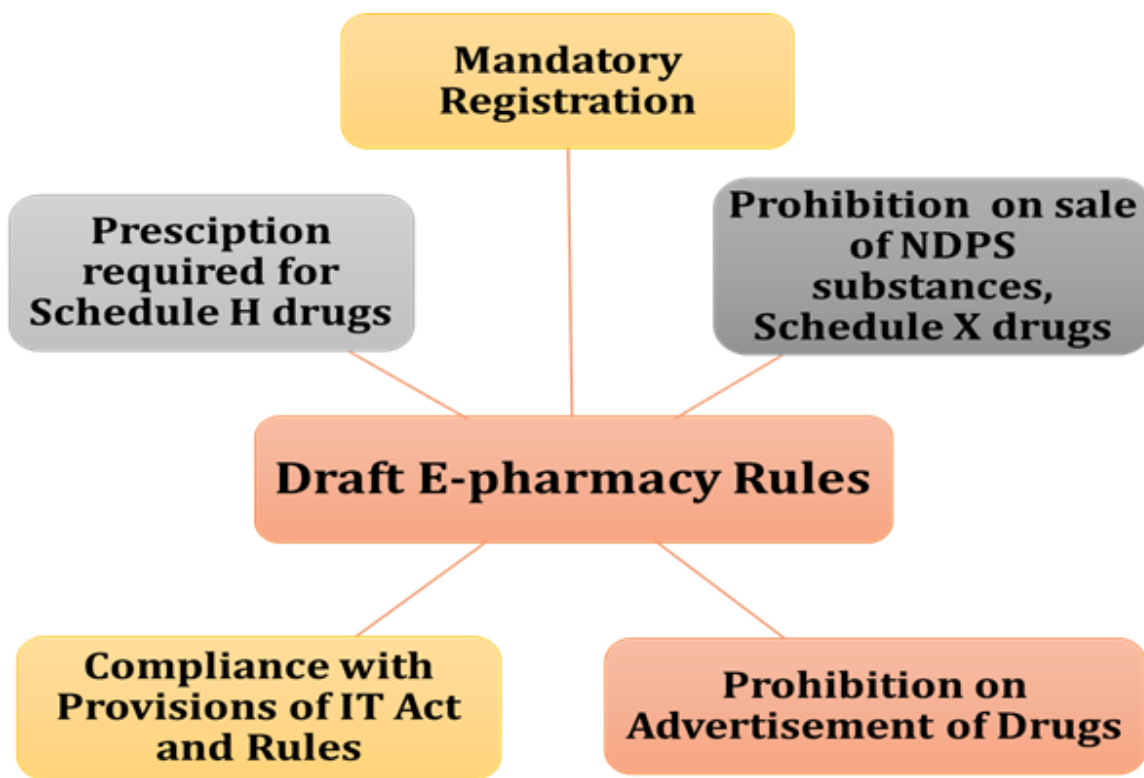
Mandatory Registration

Presciption required for Schedule H drugs

Prohibition on sale of NDPS substances, Schedule X drugs

Draft E-pharmacy Rules

Compliance with Provisions of IT Act and Rules

Prohibition on Advertisement of Drugs